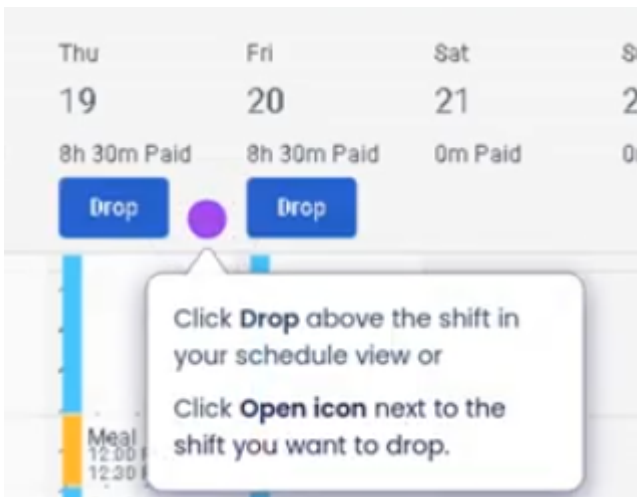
Thu
19
8h 30m Paid
Drop

Fri
20
8h 30m Paid
Drop

Sat
21
0m Paid

S
2
0

Meal
12:00
12:30

Click **Drop** above the shift in your schedule view or

Click **Open icon** next to the shift you want to drop.